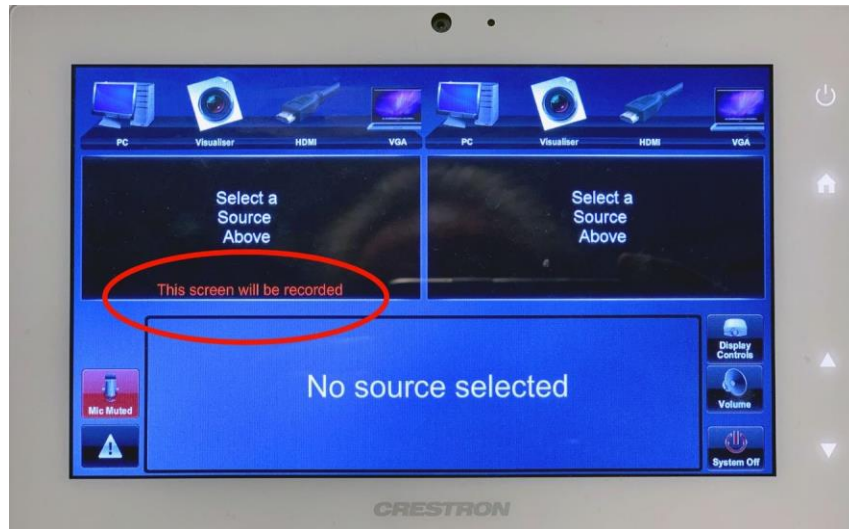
PC Visualiser HDMI VGA

Select a Source Above

This screen will be recorded

PC Visualiser HDMI VGA

Select a Source Above

No source selected

Mic Muted

Display Controls

Volume

System Off

CRESTRON